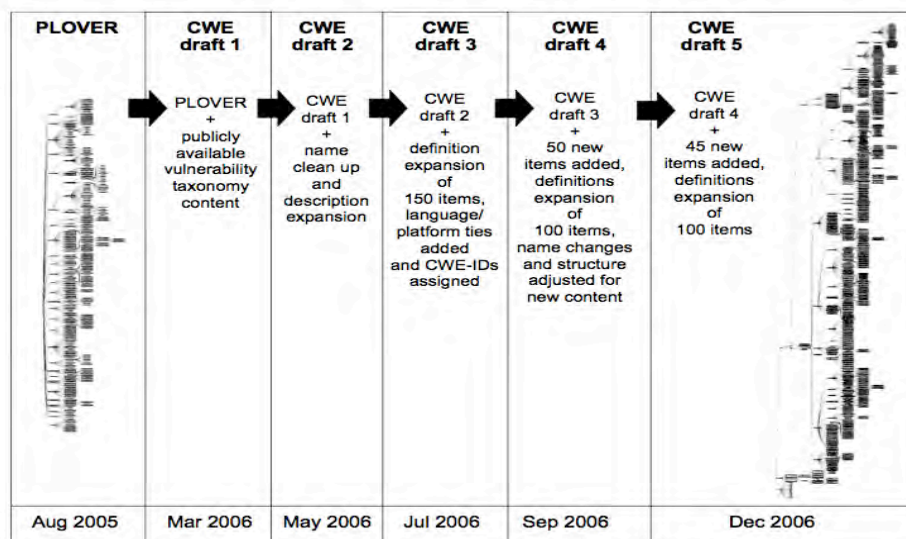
| PLOVER | CWE draft 1 | CWE draft 2 | CWE draft 3 | CWE draft 4 | CWE draft 5 |
|---|---|---|---|---|---|
| | PLOVER + publicly available vulnerability taxonomy content | CWE draft 1 + name clean up and description expansion | CWE draft 2 + definition expansion of 150 items, language/ platform ties added and CWE-IDs assigned | CWE draft 3 + 50 new items added, definitions expansion of 100 items, name changes and structure adjusted for new content | CWE draft 4 + 45 new items added, definitions expansion of 100 items |
| Aug 2005 | Mar 2006 | May 2006 | Jul 2006 | Sep 2006 | Dec 2006 |